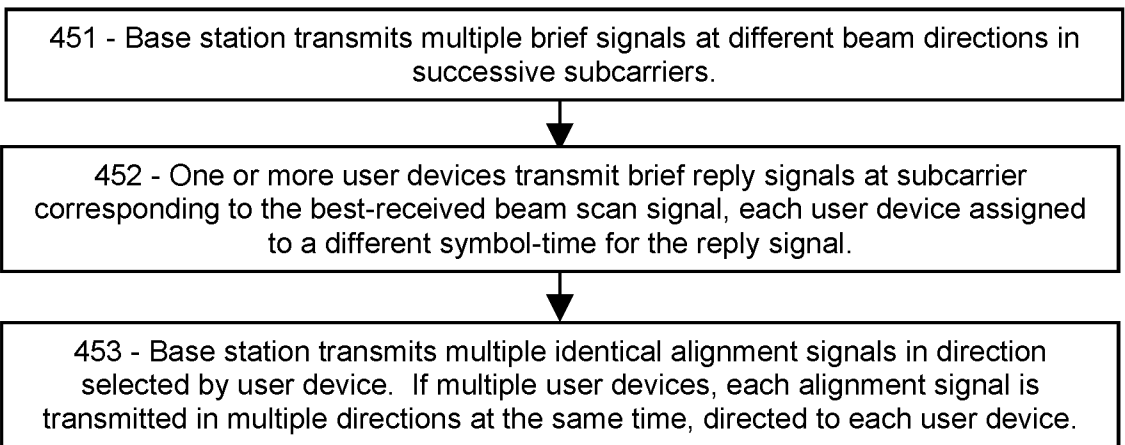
451 - Base station transmits multiple brief signals at different beam directions in successive subcarriers.

452 - One or more user devices transmit brief reply signals at subcarrier corresponding to the best-received beam scan signal, each user device assigned to a different symbol-time for the reply signal.

453 - Base station transmits multiple identical alignment signals in direction selected by user device. If multiple user devices, each alignment signal is transmitted in multiple directions at the same time, directed to each user device.